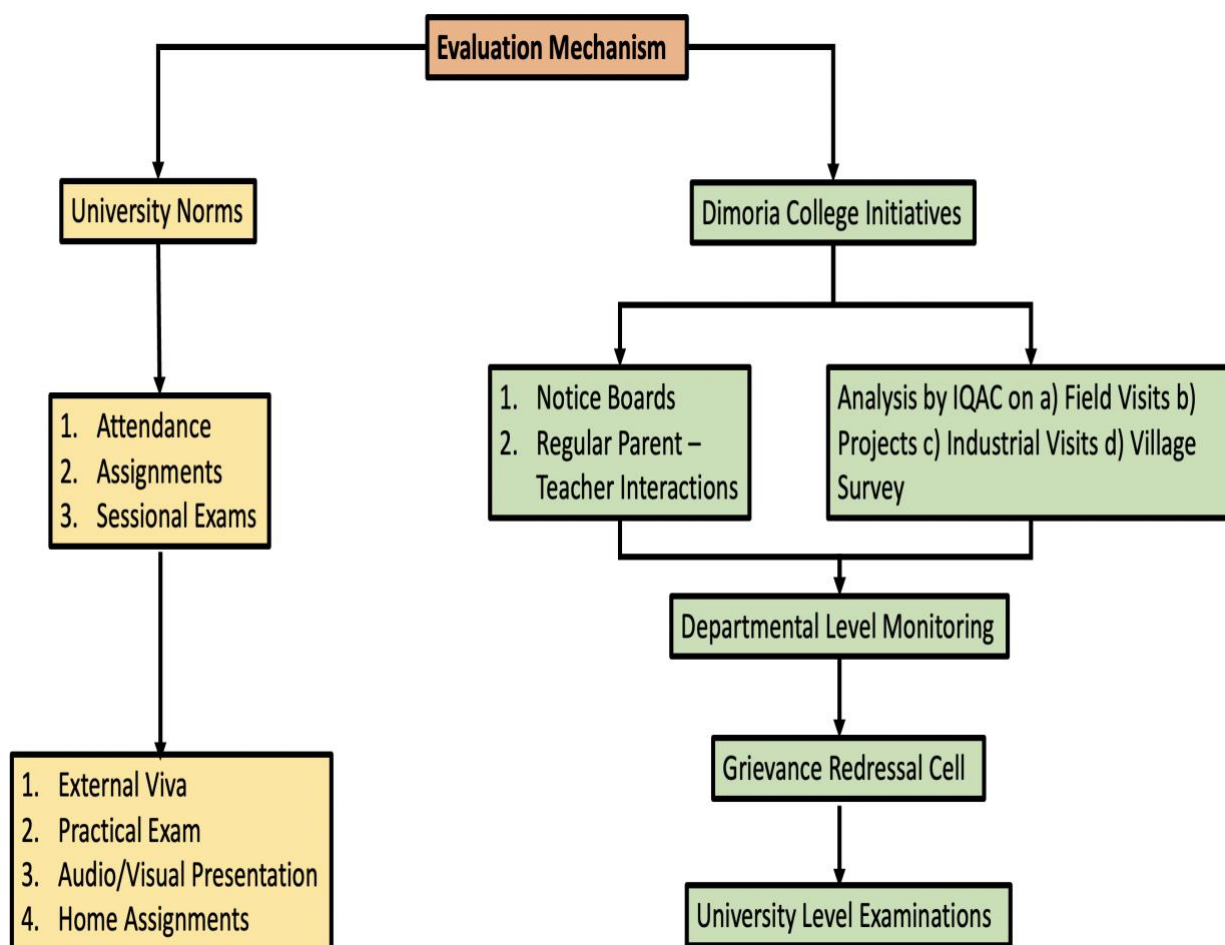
Evaluation Mechanism

University Norms

1. Attendance
2. Assignments
3. Sessional Exams

1. External Viva
2. Practical Exam
3. Audio/Visual Presentation
4. Home Assignments

Dimoria College Initiatives

1. Notice Boards
2. Regular Parent – Teacher Interactions

Analysis by IQAC on a) Field Visits b) Projects c) Industrial Visits d) Village Survey

Departmental Level Monitoring

Grievance Redressal Cell

University Level Examinations